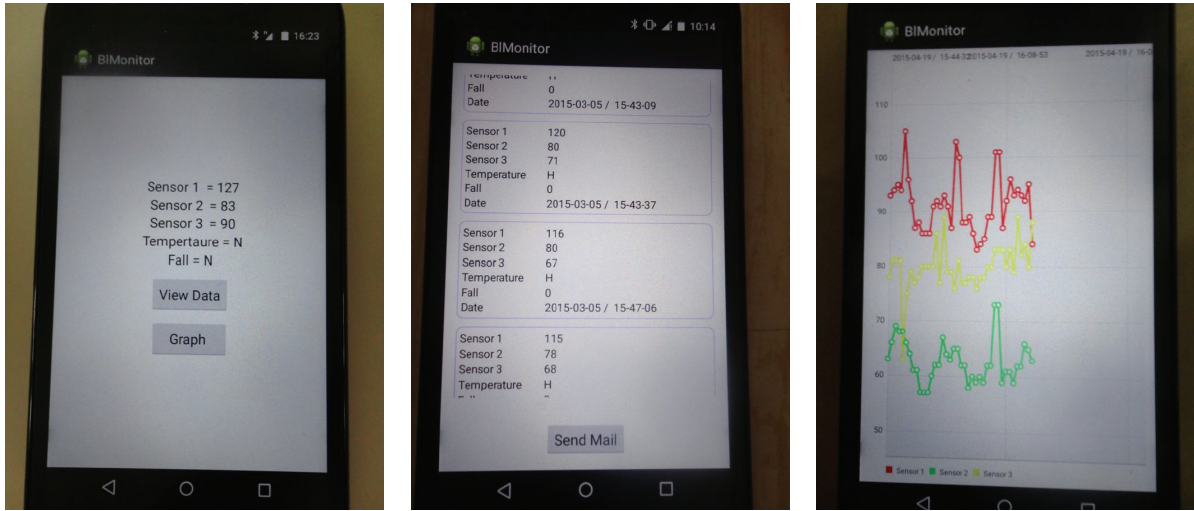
16:23

BIMonitor

Sensor 1 = 127
Sensor 2 = 83
Sensor 3 = 90
Tempertaure = N
Fall = N

View Data

Graph

10:14

BIMonitor

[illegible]
Fall 0
Date 2015-03-05 / 15-43-09

Sensor 1 120
Sensor 2 80
Sensor 3 71
Temperature H
Fall 0
Date 2015-03-05 / 15-43-37

Sensor 1 116
Sensor 2 80
Sensor 3 67
Temperature H
Fall 0
Date 2015-03-05 / 15-47-06

Sensor 1 115
Sensor 2 78
Sensor 3 68
Temperature H
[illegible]

Send Mail

BIMonitor

2015-04-19 / 15-44-32 2015-04-19 / 16-08-53 2015-04-19 / 16-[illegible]

110
100
90
80
70
60
50

Sensor 1 Sensor 2 Sensor 3